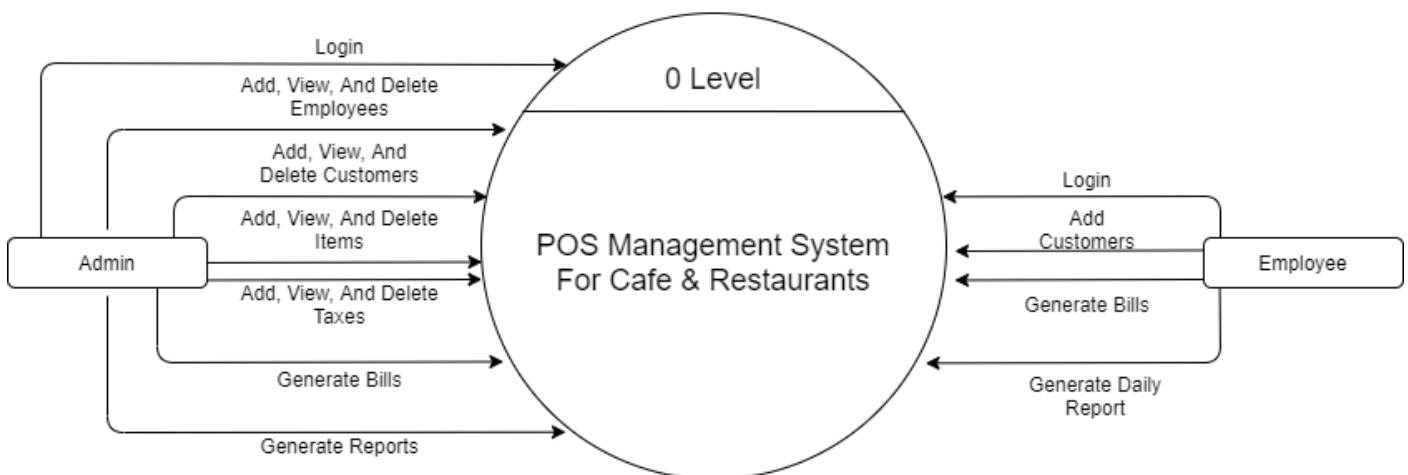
Login

Add, View, And Delete Employees

Add, View, And Delete Customers

Add, View, And Delete Items

Admin

Add, View, And Delete Taxes

Generate Bills

Generate Reports

0 Level

POS Management System For Cafe & Restaurants

Login

Add Customers

Employee

Generate Bills

Generate Daily Report